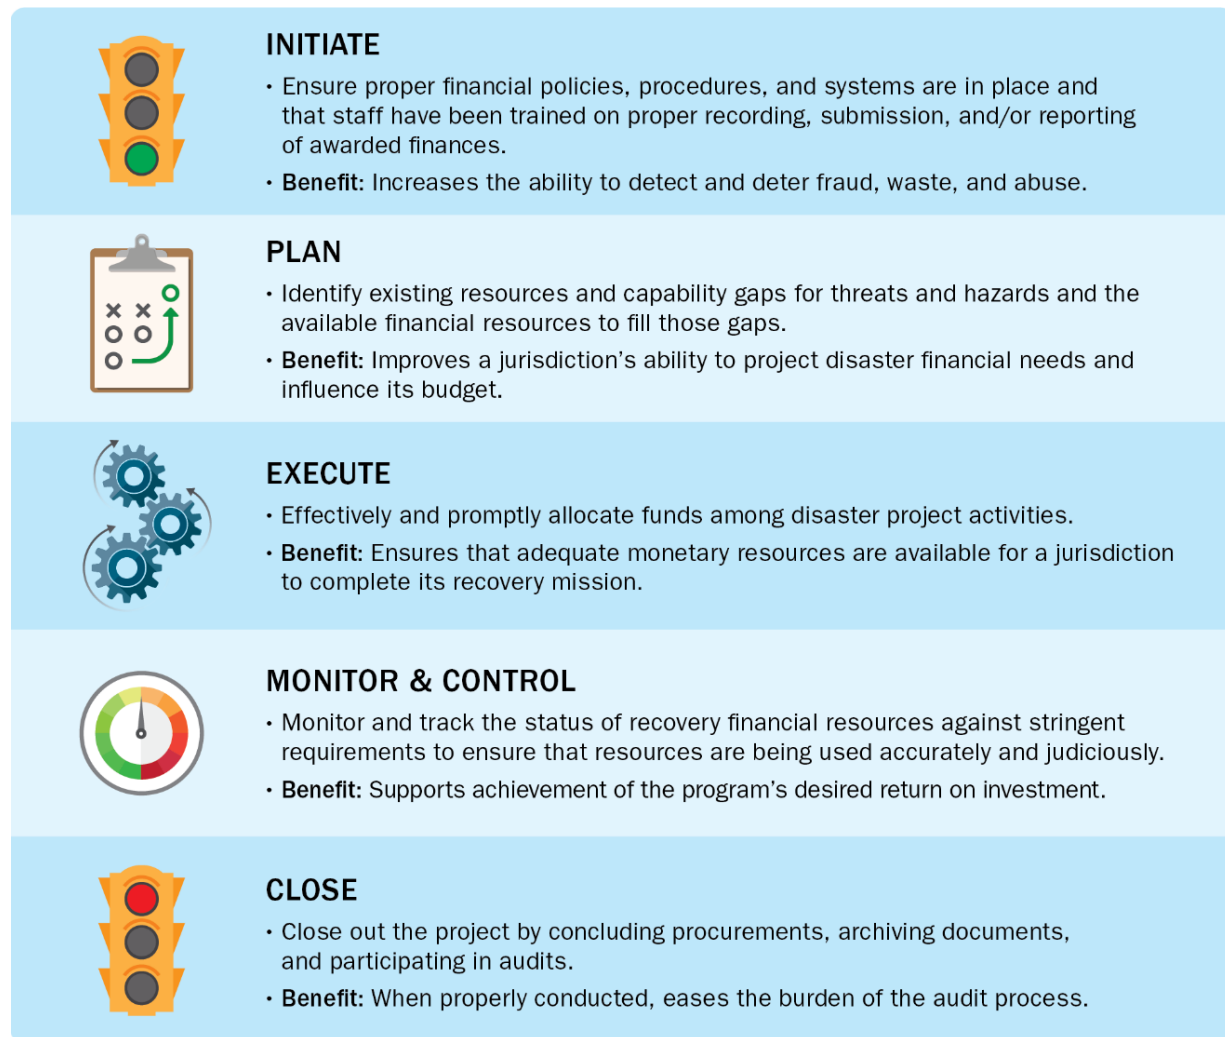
INITIATE

• Ensure proper financial policies, procedures, and systems are in place and that staff have been trained on proper recording, submission, and/or reporting of awarded finances.

• **Benefit:** Increases the ability to detect and deter fraud, waste, and abuse.

PLAN

• Identify existing resources and capability gaps for threats and hazards and the available financial resources to fill those gaps.

• **Benefit:** Improves a jurisdiction's ability to project disaster financial needs and influence its budget.

EXECUTE

• Effectively and promptly allocate funds among disaster project activities.

• **Benefit:** Ensures that adequate monetary resources are available for a jurisdiction to complete its recovery mission.

MONITOR & CONTROL

• Monitor and track the status of recovery financial resources against stringent requirements to ensure that resources are being used accurately and judiciously.

• **Benefit:** Supports achievement of the program's desired return on investment.

CLOSE

• Close out the project by concluding procurements, archiving documents, and participating in audits.

• **Benefit:** When properly conducted, eases the burden of the audit process.